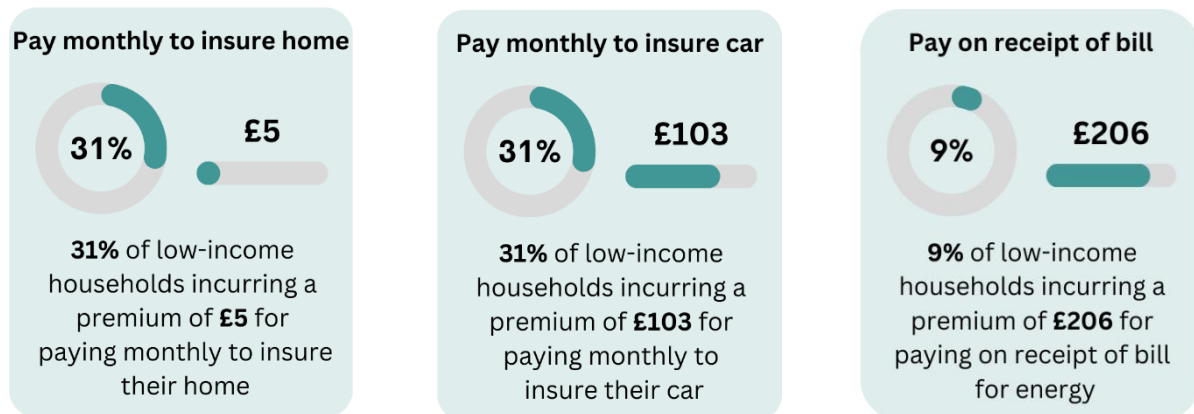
Pay monthly to insure home

31%

£5

**31%** of low-income households incurring a premium of **£5** for paying monthly to insure their home

Pay monthly to insure car

31%

£103

**31%** of low-income households incurring a premium of **£103** for paying monthly to insure their car

Pay on receipt of bill

9%

£206

**9%** of low-income households incurring a premium of **£206** for paying on receipt of bill for energy